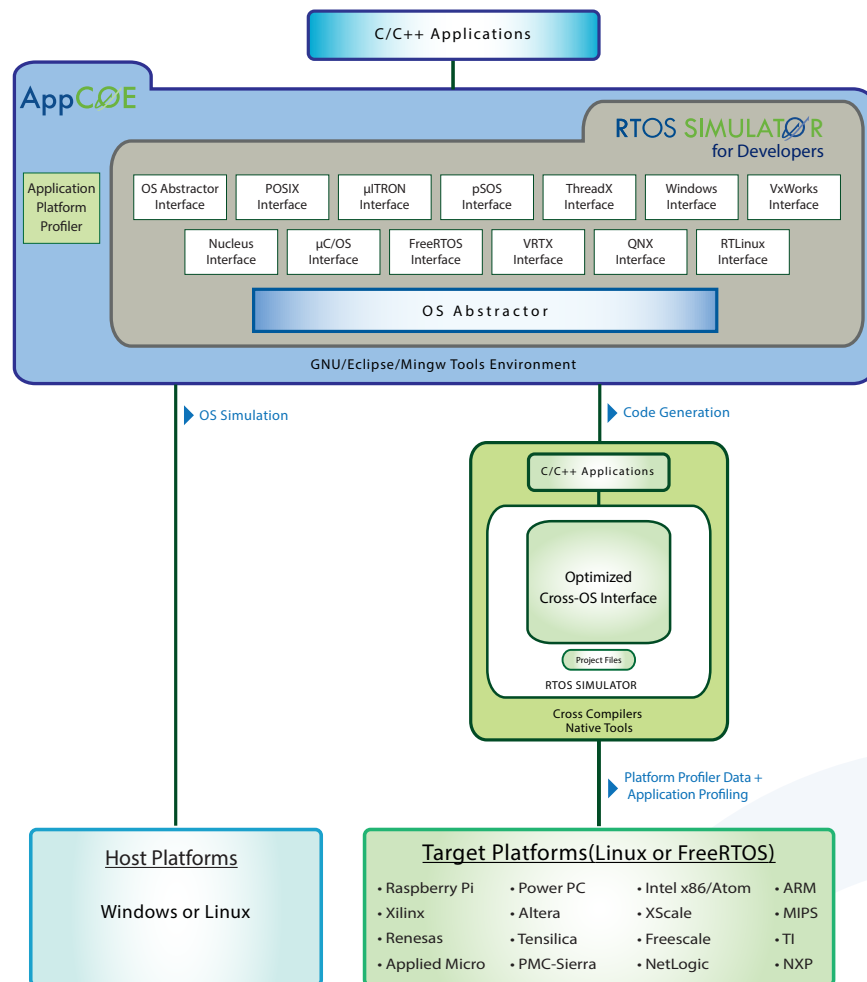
C/C++ Applications

AppCOE

RTOS SIMULATOR
for Developers

Application Platform Profiler

OS Abstractor Interface
POSIX Interface
µITRON Interface
pSOS Interface
ThreadX Interface
Windows Interface
VxWorks Interface
Nucleus Interface
µC/OS Interface
FreeRTOS Interface
VRTX Interface
QNX Interface
RTLinux Interface

OS Abstractor

GNU/Eclipse/Mingw Tools Environment

OS Simulation

Code Generation

C/C++ Applications

Optimized Cross-OS Interface

Project Files

RTOS SIMULATOR

Cross Compilers
Native Tools

Platform Profiler Data + Application Profiling

Host Platforms

Windows or Linux

Target Platforms(Linux or FreeRTOS)

• Raspberry Pi
• Xilinx
• Renesas
• Applied Micro

• Power PC
• Altera
• Tensilica
• PMC-Sierra

• Intel x86/Atom
• XScale
• Freescale
• NetLogic

• ARM
• MIPS
• TI
• NXP